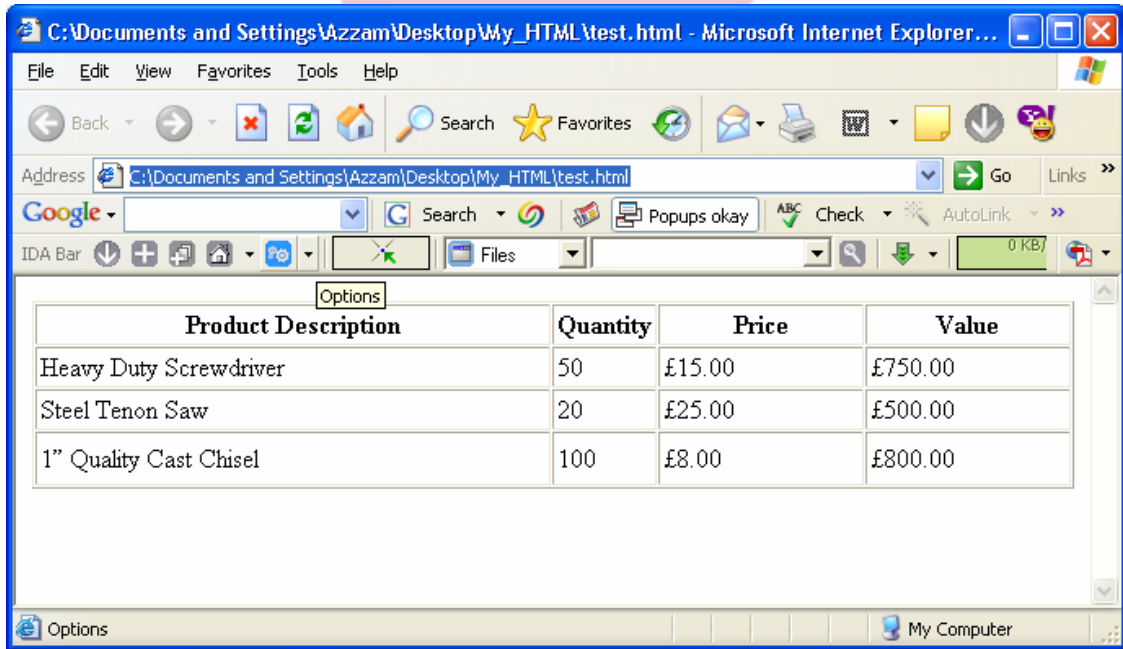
C:\Documents and Settings\Azzam\Desktop\My_HTML\test.html - Microsoft Internet Explorer...

File Edit View Favorites Tools Help

Back Search Favorites

Address C:\Documents and Settings\Azzam\Desktop\My_HTML\test.html Go Links

Google Search Popups okay Check AutoLink

IDA Bar Files 0 KB/

Options

| Product Description | Quantity | Price | Value |
|---|---|---|---|
| Heavy Duty Screwdriver | 50 | £15.00 | £750.00 |
| Steel Tenon Saw | 20 | £25.00 | £500.00 |
| 1" Quality Cast Chisel | 100 | £8.00 | £800.00 |

Options My Computer